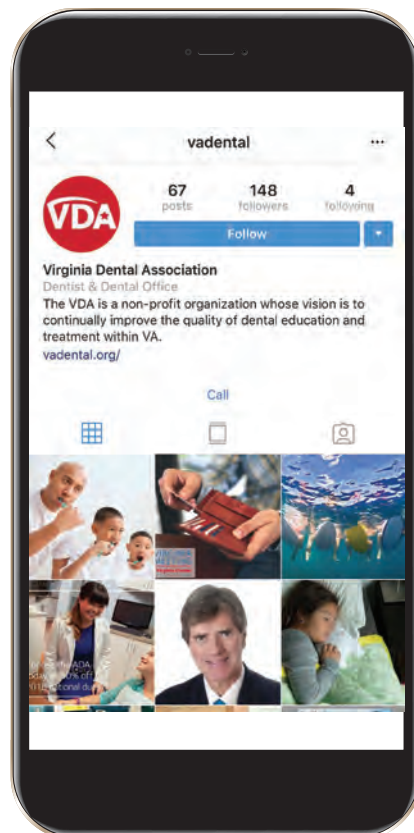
<

vadental

...

VDA

67
posts

148
followers

4
following

Follow

Virginia Dental Association
Dentist & Dental Office
The VDA is a non-profit organization whose vision is to continually improve the quality of dental education and treatment within VA.
vadental.org/

Call

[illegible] ADA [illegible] day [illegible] % off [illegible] tional du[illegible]